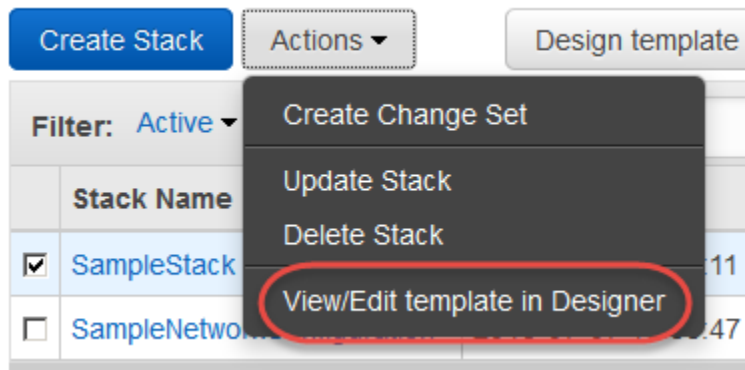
Create Stack
Actions
Design template

Filter: Active

Create Change Set
Update Stack
Delete Stack
View/Edit template in Designer

| | Stack Name | |
|---|---|---|
| ☑ | SampleStack | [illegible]:11 |
| ☐ | SampleNetwo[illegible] | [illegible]:47 |